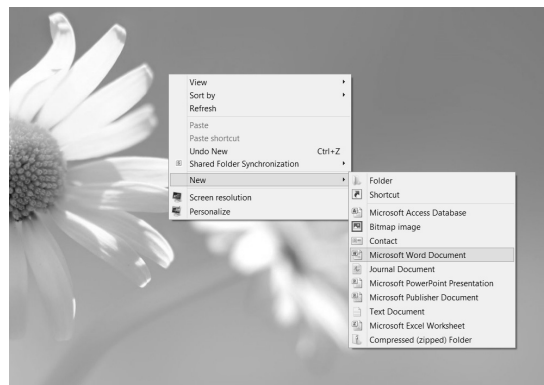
View
Sort by
Refresh
Paste
Paste shortcut
Undo New Ctrl+Z
Shared Folder Synchronization
New
Screen resolution
Personalize

Folder
Shortcut
Microsoft Access Database
Bitmap image
Contact
Microsoft Word Document
Journal Document
Microsoft PowerPoint Presentation
Microsoft Publisher Document
Text Document
Microsoft Excel Worksheet
Compressed (zipped) Folder